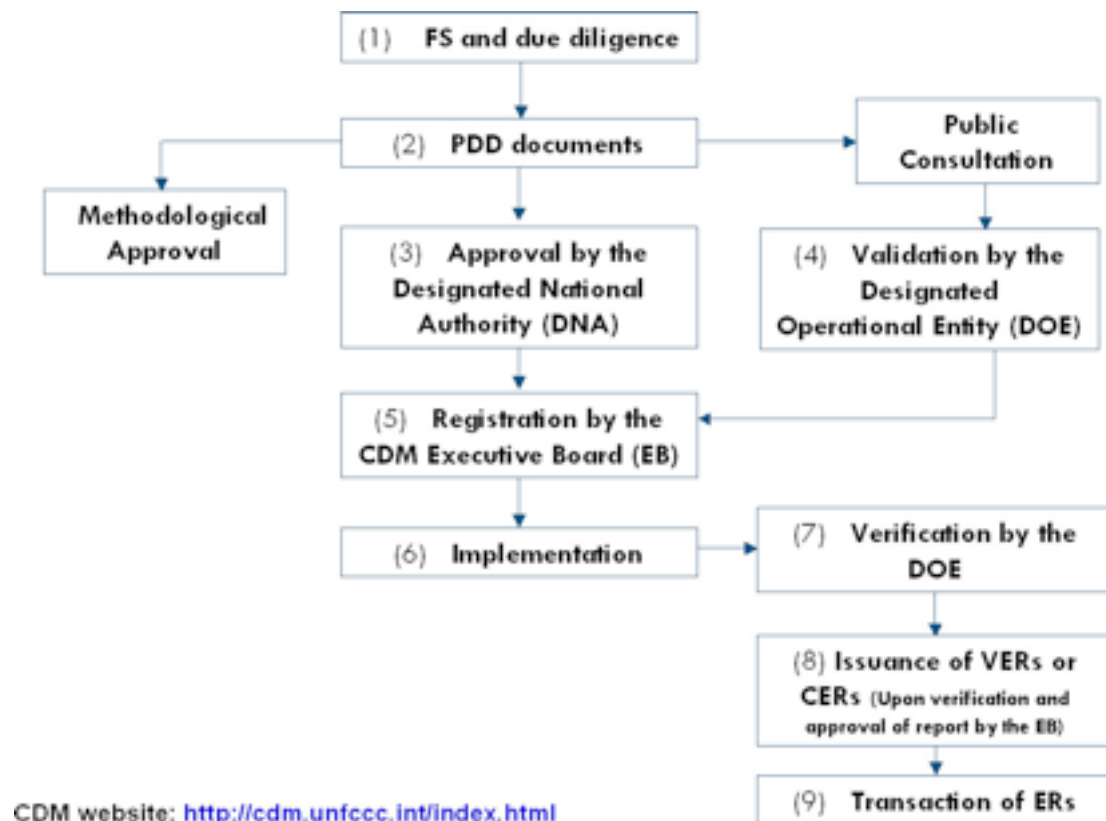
(1) FS and due diligence

(2) PDD documents

Public Consultation

Methodological Approval

(3) Approval by the Designated National Authority (DNA)

(4) Validation by the Designated Operational Entity (DOE)

(5) Registration by the CDM Executive Board (EB)

(6) Implementation

(7) Verification by the DOE

(8) Issuance of VERs or CERs (Upon verification and approval of report by the EB)

(9) Transaction of ERs

CDM website: http://cdm.unfccc.int/index.html